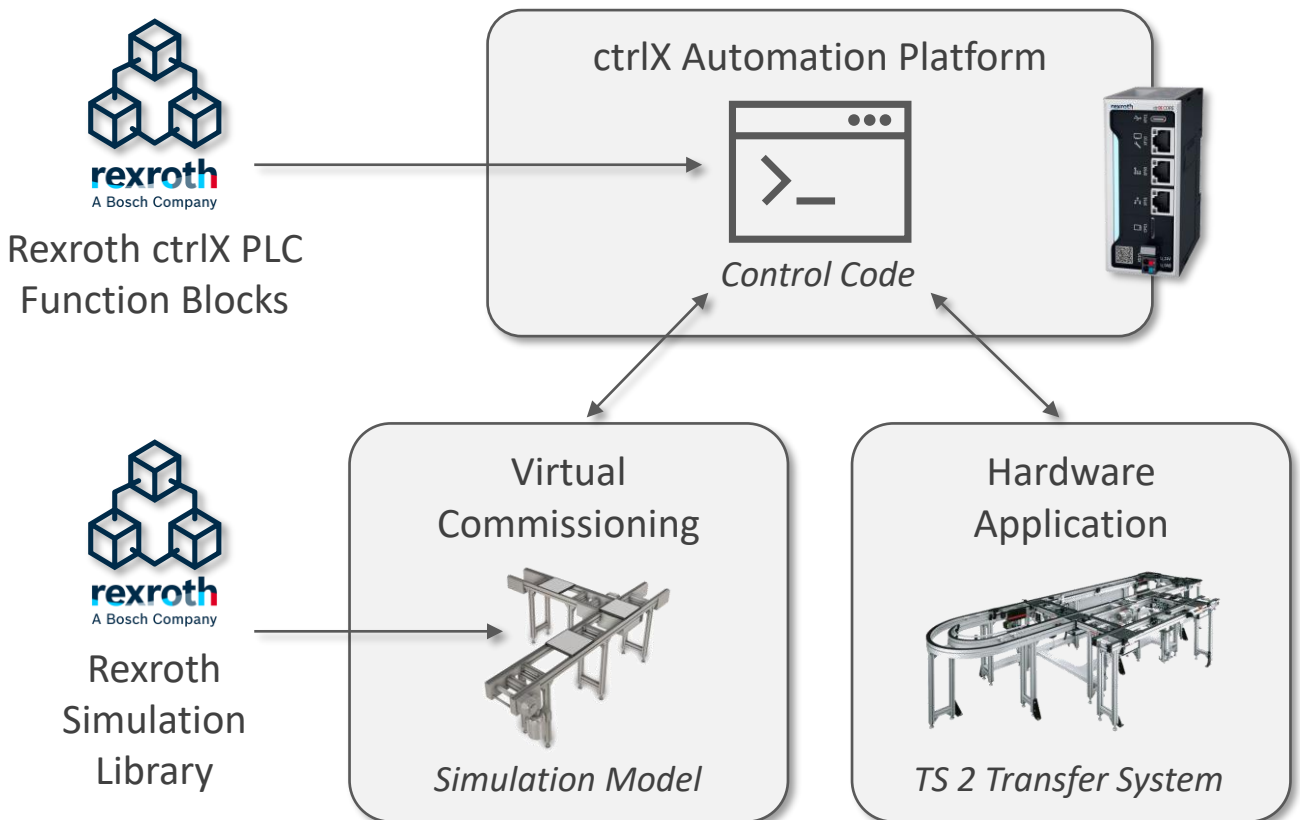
rexroth
A Bosch Company

Rexroth ctrlX PLC Function Blocks

ctrlX Automation Platform

>_

Control Code

rexroth
A Bosch Company

Rexroth Simulation Library

Virtual Commissioning

Simulation Model

Hardware Application

TS 2 Transfer System